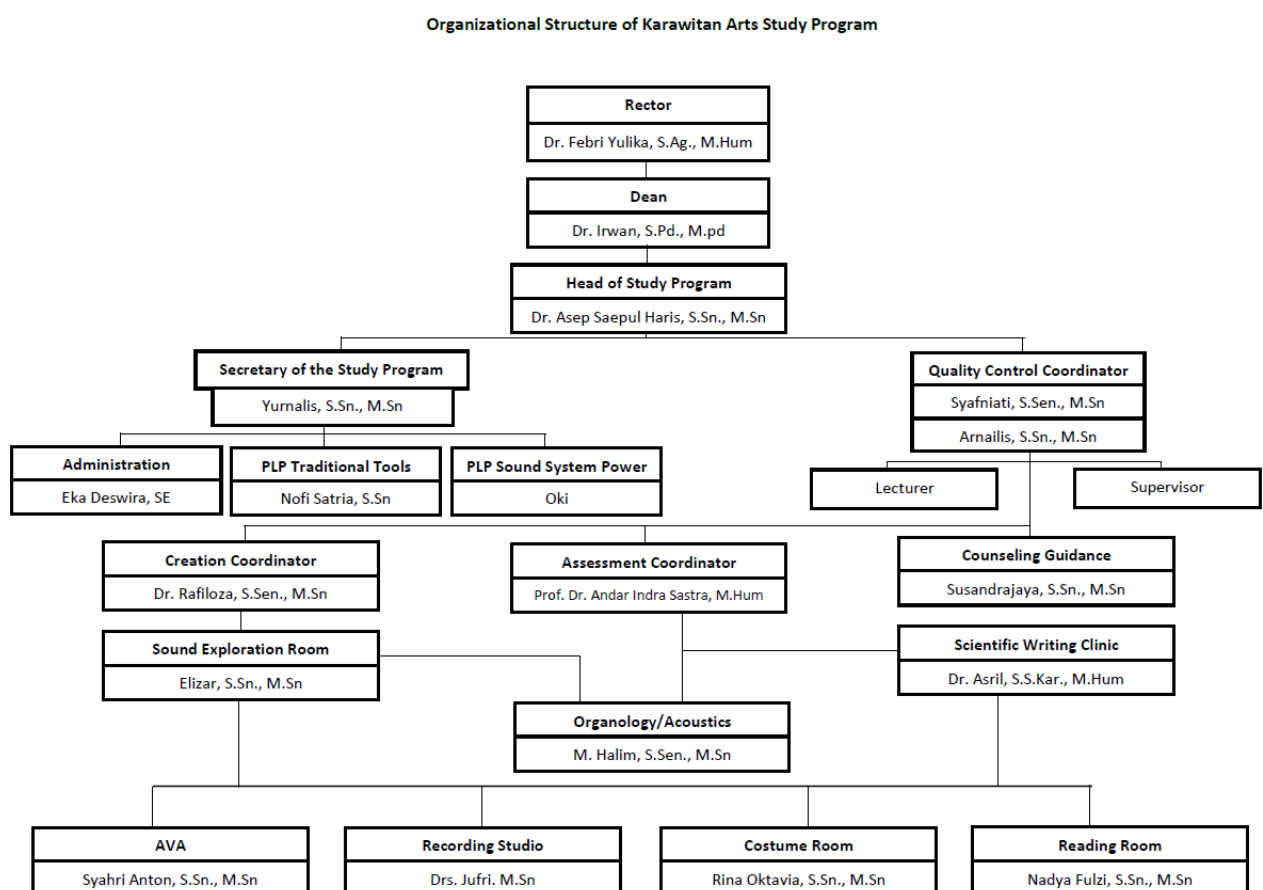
Organizational Structure of Karawitan Arts Study Program

Rector
Dr. Febri Yulika, S.Ag., M.Hum

Dean
Dr. Irwan, S.Pd., M.pd

Head of Study Program
Dr. Asep Saepul Haris, S.Sn., M.Sn

Secretary of the Study Program
Yurnalis, S.Sn., M.Sn

Quality Control Coordinator
Syafniati, S.Sen., M.Sn
Arnailis, S.Sn., M.Sn

Administration
Eka Deswira, SE

PLP Traditional Tools
Nofi Satria, S.Sn

PLP Sound System Power
Oki

Lecturer

Supervisor

Creation Coordinator
Dr. Rafiloza, S.Sen., M.Sn

Assessment Coordinator
Prof. Dr. Andar Indra Sastra, M.Hum

Counseling Guidance
Susandrajaya, S.Sn., M.Sn

Sound Exploration Room
Elizar, S.Sn., M.Sn

Scientific Writing Clinic
Dr. Asril, S.S.Kar., M.Hum

Organology/Acoustics
M. Halim, S.Sen., M.Sn

AVA
Syahri Anton, S.Sn., M.Sn

Recording Studio
Drs. Jufri. M.Sn

Costume Room
Rina Oktavia, S.Sn., M.Sn

Reading Room
Nadya Fulzi, S.Sn., M.Sn